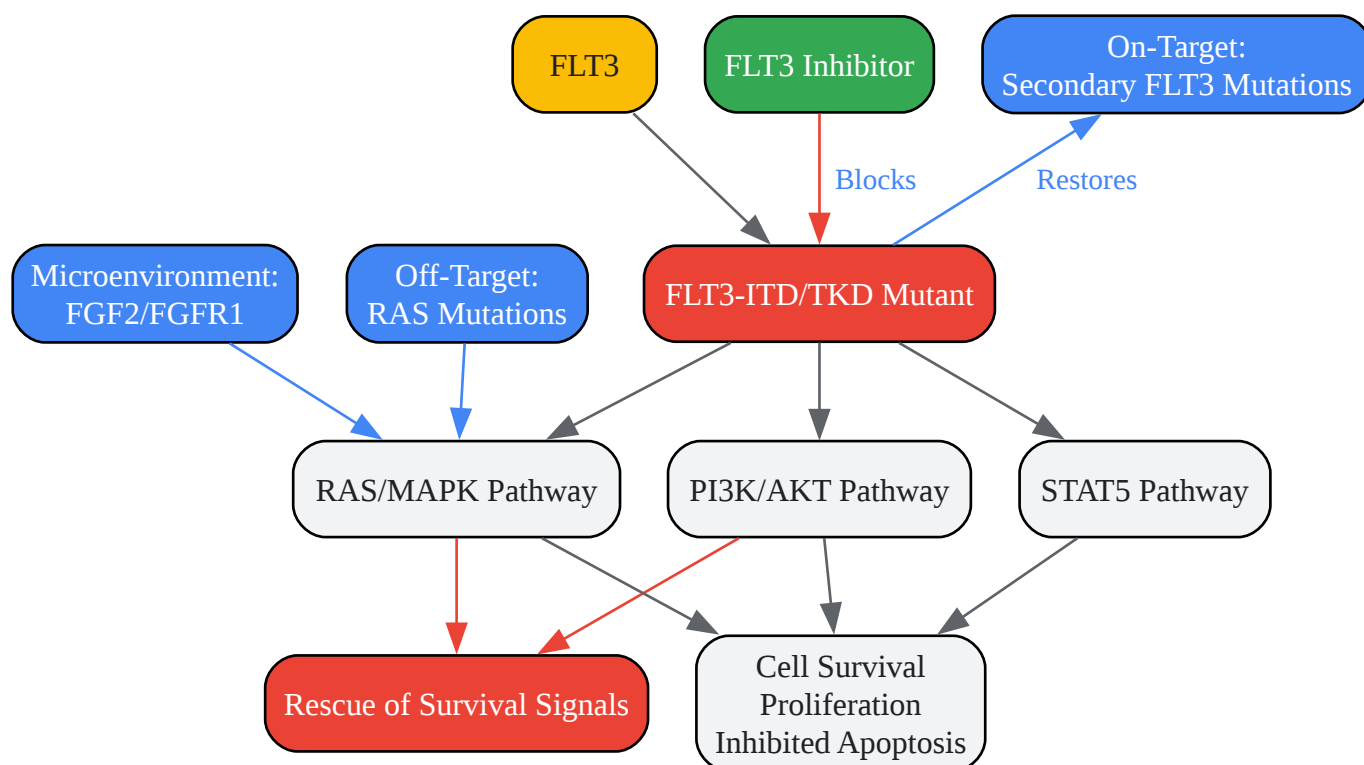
FLT3

FLT3 Inhibitor

On-Target:
Secondary FLT3 Mutations

Blocks

Restores

Microenvironment:
FGF2/FGFR1

Off-Target:
RAS Mutations

FLT3-ITD/TKD Mutant

RAS/MAPK Pathway

PI3K/AKT Pathway

STAT5 Pathway

Rescue of Survival Signals

Cell Survival
Proliferation
Inhibited Apoptosis